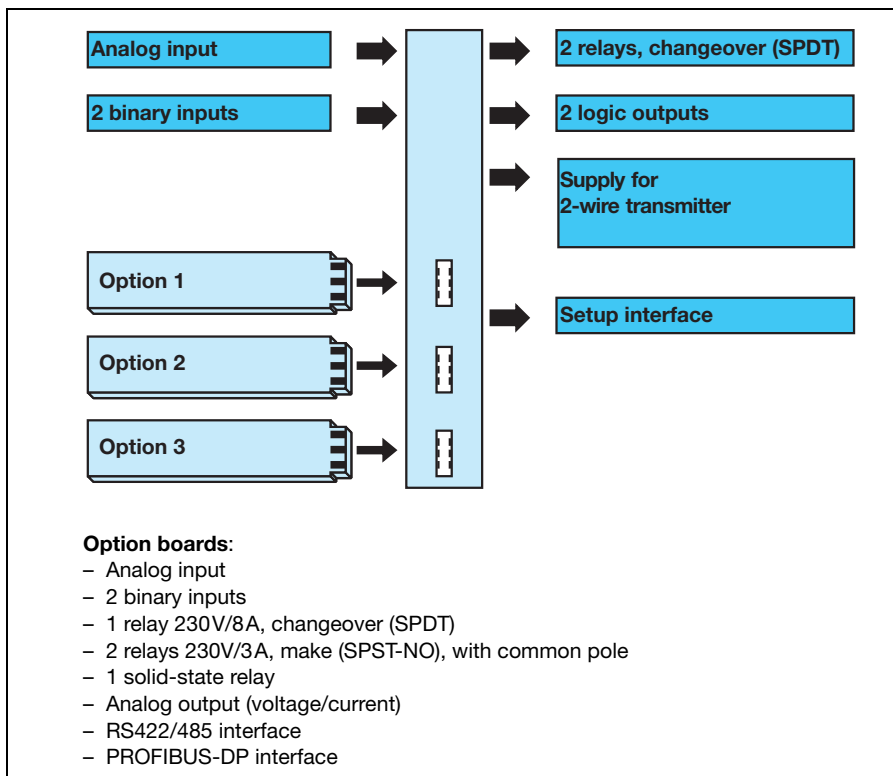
Analog input

2 binary inputs

2 relays, changeover (SPDT)

2 logic outputs

Supply for
2-wire transmitter

Option 1

Option 2

Option 3

Setup interface

**Option boards**:
– Analog input
– 2 binary inputs
– 1 relay 230V/8A, changeover (SPDT)
– 2 relays 230V/3A, make (SPST-NO), with common pole
– 1 solid-state relay
– Analog output (voltage/current)
– RS422/485 interface
– PROFIBUS-DP interface